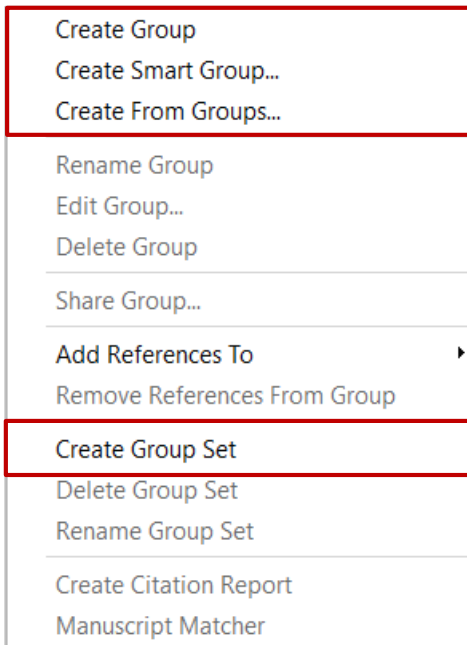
Create Group
Create Smart Group...
Create From Groups...

Rename Group
Edit Group...
Delete Group

Share Group...

Add References To
Remove References From Group

Create Group Set
Delete Group Set
Rename Group Set

Create Citation Report
Manuscript Matcher